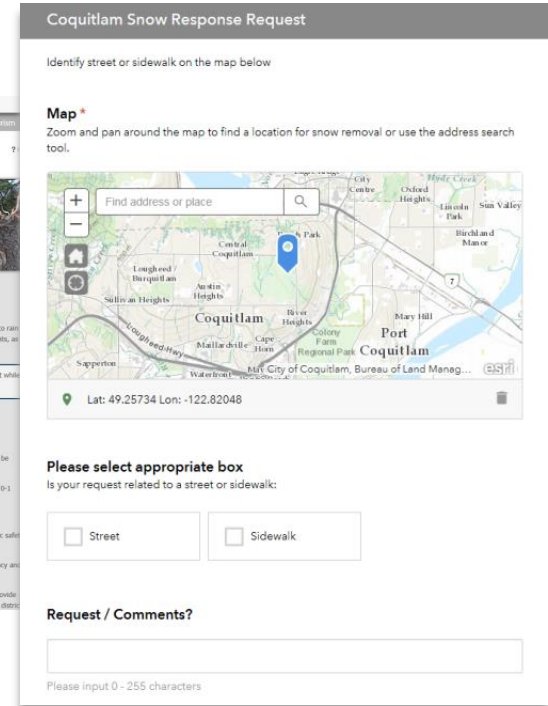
Coquitlam Snow Response Request

Identify street or sidewalk on the map below

Map *
Zoom and pan around the map to find a location for snow removal or use the address search tool.

+
−
Find address or place

City Centre
Oxford Heights
Lincoln Park
Sun Valley
Birchland Manor
Park
Central Coquitlam
Lougheed / Burquitlam
Austin Heights
Sullivan Heights
Coquitlam
River Heights
Mary Hill
Port Coquitlam
Lougheed Hwy
Maillardville
Cape Horn
Colony Farm Regional Park
Sapperton
Waterfront
7
May City of Coquitlam, Bureau of Land Manag...
esri

Lat: 49.25734 Lon: -122.82048

Please select appropriate box
Is your request related to a street or sidewalk:

Street
Sidewalk

Request / Comments?

Please input 0 - 255 characters